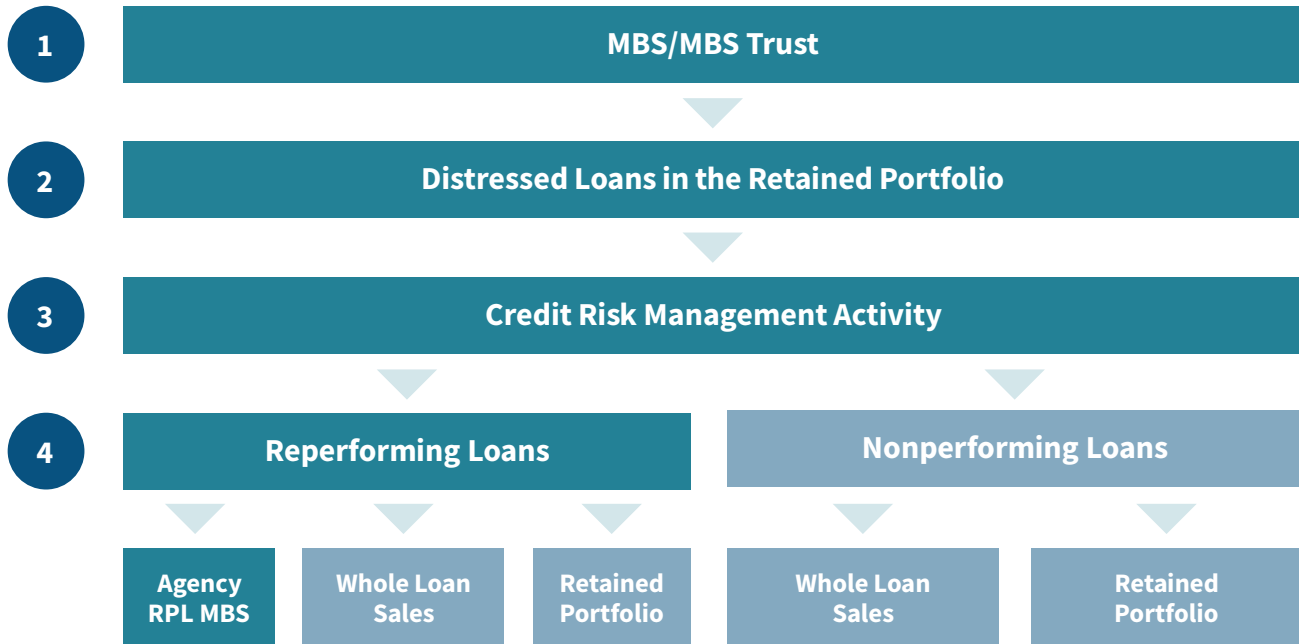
1

MBS/MBS Trust

2

Distressed Loans in the Retained Portfolio

3

Credit Risk Management Activity

4

Reperforming Loans

Nonperforming Loans

Agency RPL MBS

Whole Loan Sales

Retained Portfolio

Whole Loan Sales

Retained Portfolio